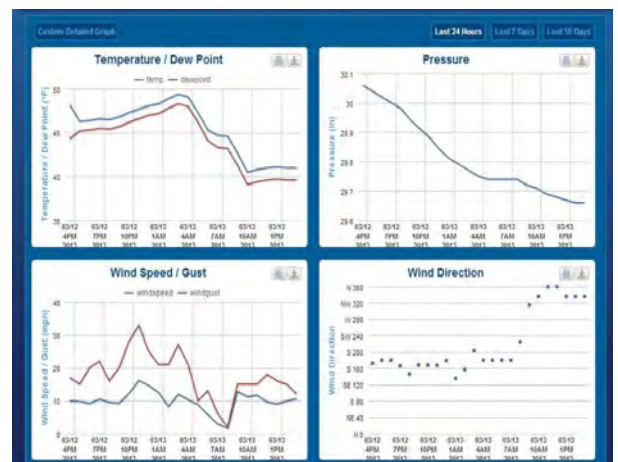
Custom Detailed Graph

Last 24 Hours | Last 7 Days | Last 30 Days

Temperature / Dew Point

temp — dewpoint

Temperature / Dew Point (°F)

50

45

40

35

03/12 4PM 2013

03/12 7PM 2013

03/12 10PM 2013

03/13 1AM 2013

03/13 4AM 2013

03/13 7AM 2013

03/13 10AM 2013

03/13 1PM 2013

Pressure

Pressure (in)

30.1

30

29.9

29.8

29.7

29.6

03/12 4PM 2013

03/12 7PM 2013

03/12 10PM 2013

03/13 1AM 2013

03/13 4AM 2013

03/13 7AM 2013

03/13 10AM 2013

03/13 1PM 2013

Wind Speed / Gust

windspeed — windgust

Wind Speed / Gust (mph)

40

30

20

10

0

03/12 4PM 2013

03/12 7PM 2013

03/12 10PM 2013

03/13 1AM 2013

03/13 4AM 2013

03/13 7AM 2013

03/13 10AM 2013

03/13 1PM 2013

Wind Direction

Wind Direction

N 360

NW 320

W 280

SW 240

S 200

SE 160

SE 120

E 80

NE 40

N 0

03/12 4PM 2013

03/12 7PM 2013

03/12 10PM 2013

03/13 1AM 2013

03/13 4AM 2013

03/13 7AM 2013

03/13 10AM 2013

03/13 1PM 2013